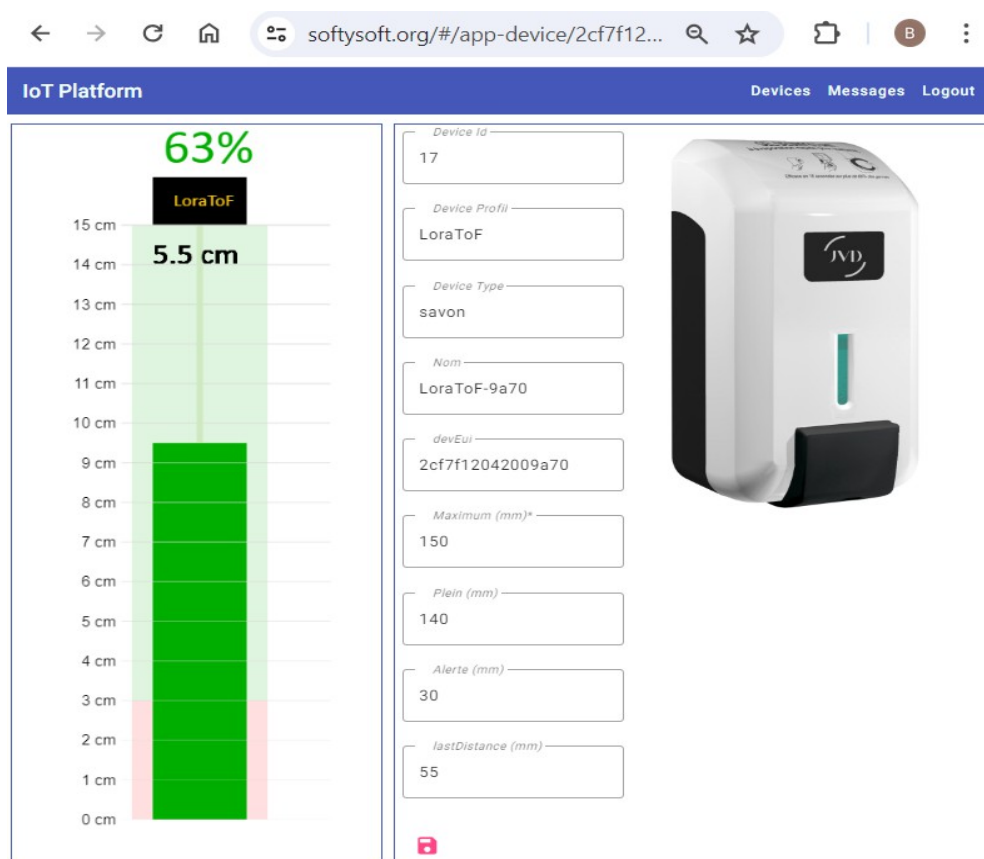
softysoft.org/#/app-device/2cf7f12...

B

IoT Platform

Devices Messages Logout

63%

LoraToF

15 cm
14 cm
13 cm
12 cm
11 cm
10 cm
9 cm
8 cm
7 cm
6 cm
5 cm
4 cm
3 cm
2 cm
1 cm
0 cm

5.5 cm

Device Id
17

Device Profil
LoraToF

Device Type
savon

Nom
LoraToF-9a70

devEui
2cf7f12042009a70

Maximum (mm)*
150

Plein (mm)
140

Alerte (mm)
30

lastDistance (mm)
55

JVD